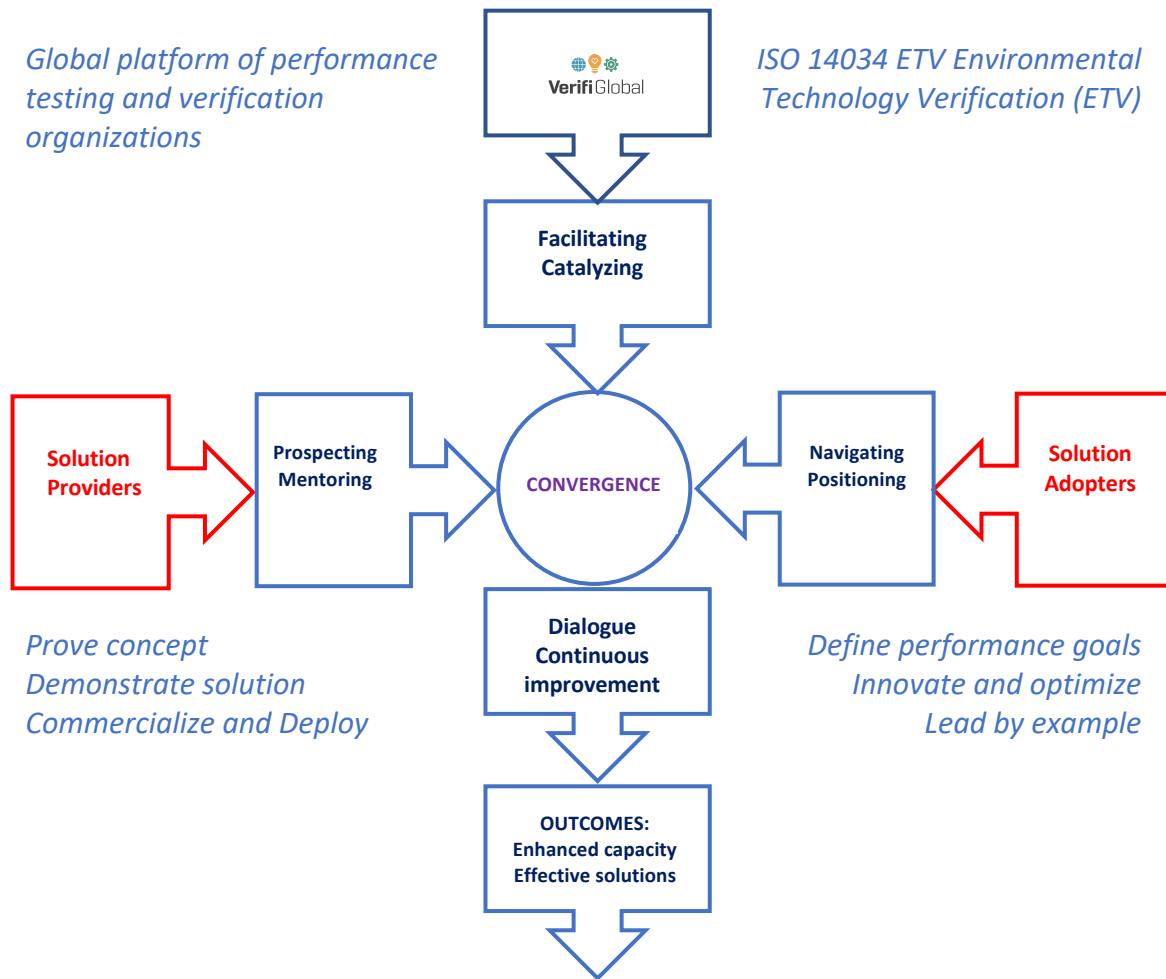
Global platform of performance testing and verification organizations

VerifiGlobal

ISO 14034 ETV Environmental Technology Verification (ETV)

Facilitating
Catalyzing

Solution Providers

Prospecting
Mentoring

CONVERGENCE

Navigating
Positioning

Solution Adopters

Prove concept
Demonstrate solution
Commercialize and Deploy

Dialogue
Continuous improvement

Define performance goals
Innovate and optimize
Lead by example

OUTCOMES:
Enhanced capacity
Effective solutions